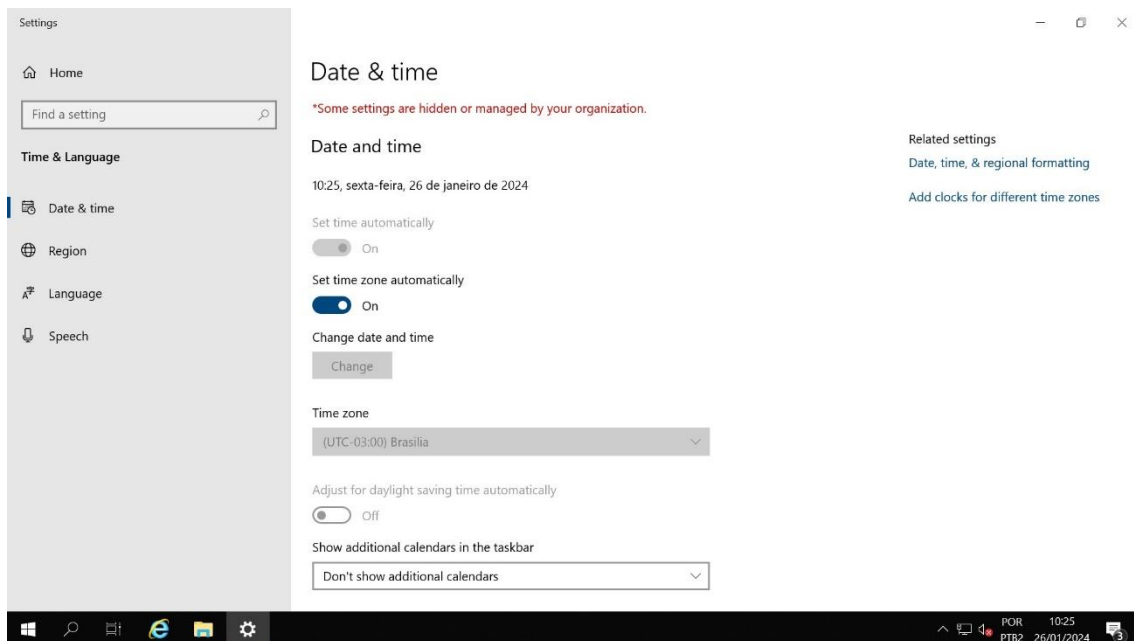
Settings

Home

Find a setting

Time & Language

Date & time

Region

Language

Speech

Date & time

*Some settings are hidden or managed by your organization.

Date and time

10:25, sexta-feira, 26 de janeiro de 2024

Set time automatically

On

Set time zone automatically

On

Change date and time

Change

Time zone

(UTC-03:00) Brasilia

Adjust for daylight saving time automatically

Off

Show additional calendars in the taskbar

Don't show additional calendars

Related settings

Date, time, & regional formatting

Add clocks for different time zones

POR PTB2 10:25 26/01/2024 3